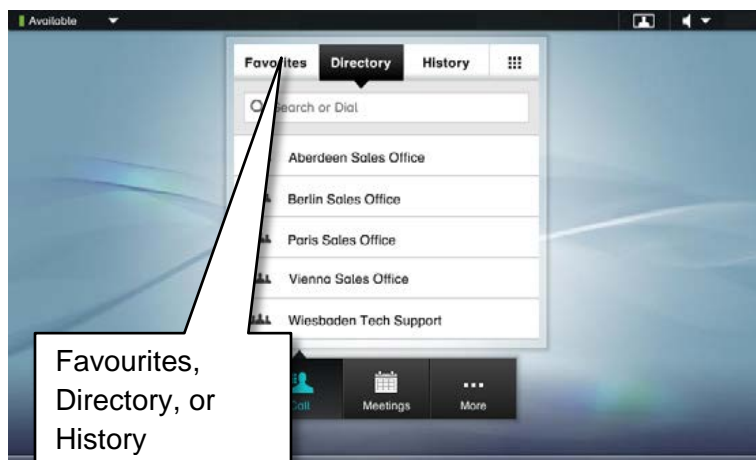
Available

Favorites | Directory | History

Search or Dial

Aberdeen Sales Office

Berlin Sales Office

Paris Sales Office

Vienna Sales Office

Wiesbaden Tech Support

Call | Meetings | More

Favourites, Directory, or History